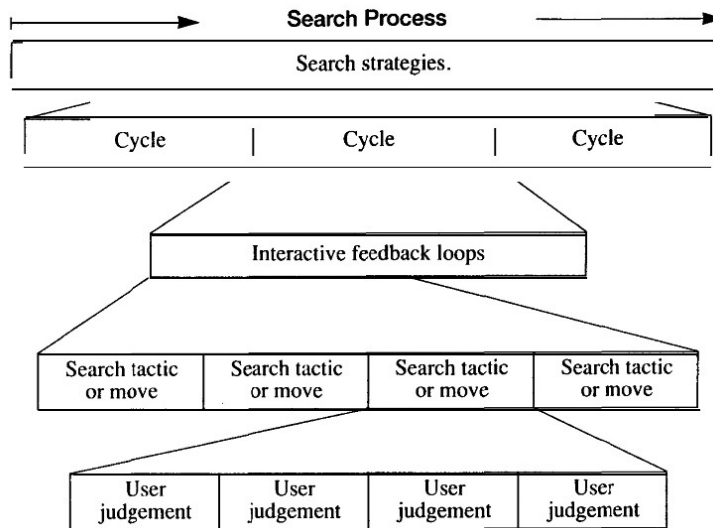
Search Process

Search strategies.

| Cycle | Cycle | Cycle |
|---|---|---|

Interactive feedback loops

| Search tactic or move | Search tactic or move | Search tactic or move | Search tactic or move |
|---|---|---|---|

| User judgement | User judgement | User judgement | User judgement |
|---|---|---|---|